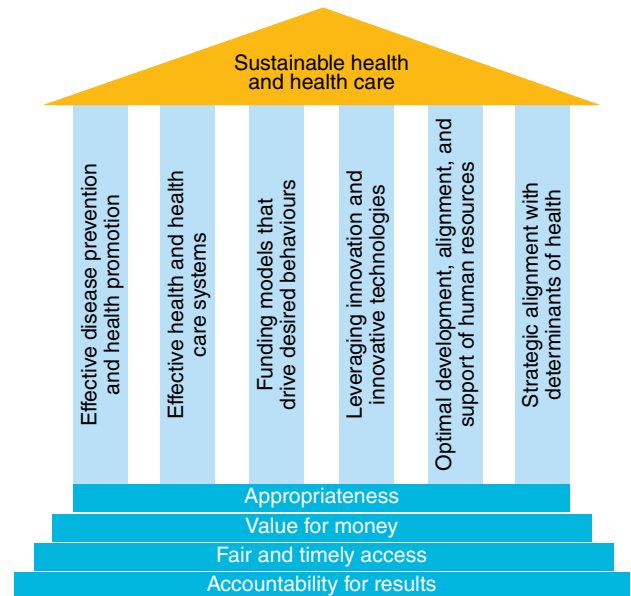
Sustainable health and health care

Effective disease prevention and health promotion

Effective health and health care systems

Funding models that drive desired behaviours

Leveraging innovation and innovative technologies

Optimal development, alignment, and support of human resources

Strategic alignment with determinants of health

Appropriateness

Value for money

Fair and timely access

Accountability for results